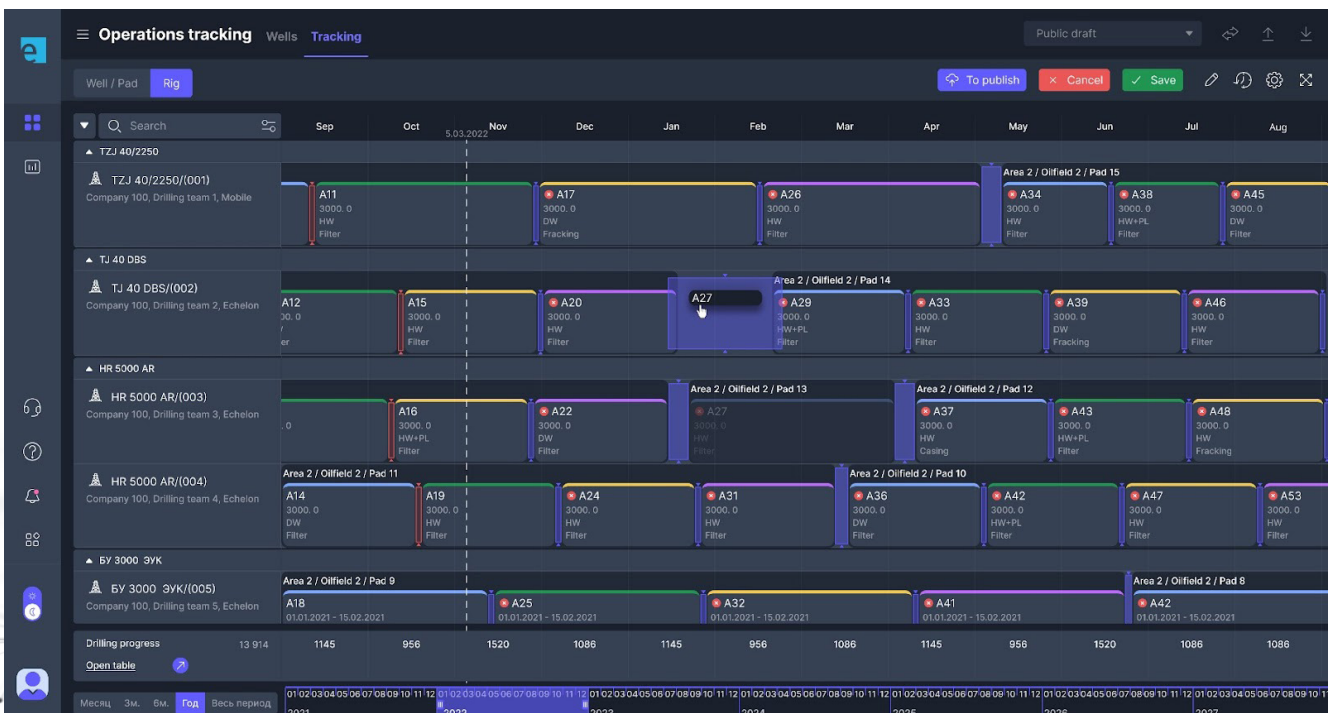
e

Operations tracking Wells Tracking

Public draft

Well / Pad Rig

To publish Cancel Save

Search

Sep Oct 5.03.2022 Nov Dec Jan Feb Mar Apr May Jun Jul Aug

TZJ 40/2250

TZJ 40/2250/(001)
Company 100, Drilling team 1, Mobile

A11 3000. 0 HW Filter
A17 3000. 0 DW Fracking
A26 3000. 0 HW Filter
Area 2 / Oilfield 2 / Pad 15
A34 3000. 0 HW Filter
A38 3000. 0 HW+PL Filter
A45 3000. 0 DW Filter

TJ 40 DBS

TJ 40 DBS/(002)
Company 100, Drilling team 2, Echelon

A12 0. 0 er
A15 3000. 0 HW Filter
A20 3000. 0 HW Filter
A27
Area 2 / Oilfield 2 / Pad 14
A29 3000. 0 HW+PL Filter
A33 3000. 0 HW Filter
A39 3000. 0 DW Fracking
A46 3000. 0 HW Filter

HR 5000 AR

HR 5000 AR/(003)
Company 100, Drilling team 3, Echelon

. 0
A16 3000. 0 HW+PL Filter
A22 3000. 0 DW Filter
Area 2 / Oilfield 2 / Pad 13
A27 3000. 0 HW Filter
Area 2 / Oilfield 2 / Pad 12
A37 3000. 0 HW Casing
A43 3000. 0 HW+PL Filter
A48 3000. 0 HW Fracking

HR 5000 AR/(004)
Company 100, Drilling team 4, Echelon

Area 2 / Oilfield 2 / Pad 11
A14 3000. 0 DW Filter
A19 3000. 0 HW Filter
A24 3000. 0 HW Filter
A31 3000. 0 HW Filter
Area 2 / Oilfield 2 / Pad 10
A36 3000. 0 DW Filter
A42 3000. 0 HW+PL Filter
A47 3000. 0 HW Filter
A53 3000. 0 HW Filter

БУ 3000 ЭУК

БУ 3000 ЭУК/(005)
Company 100, Drilling team 5, Echelon

Area 2 / Oilfield 2 / Pad 9
A18 01.01.2021 - 15.02.2021
A25 01.01.2021 - 15.02.2021
A32 01.01.2021 - 15.02.2021
A41 01.01.2021 - 15.02.2021
Area 2 / Oilfield 2 / Pad 8
A42 01.01.2021 - 15.02.2021

Drilling progress 13 914
Open table

1145 956 1520 1086 1145 956 1086 1145 956 1520 1086 1086

Месяц 3м. 6м. Год Весь период

01 02 03 04 05 06 07 08 09 10 11 12 01 02 03 04 05 06 07 08 09 10 11 12 01 02 03 04 05 06 07 08 09 10 11 12 01 02 03 04 05 06 07 08 09 10 11 12 01 02 03 04 05 06 07 08 09 10 11 12 01 02 03 04 05 06 07 08 09 10 11 12 01 02 03 04 05 06 07 08 09 10 11 12